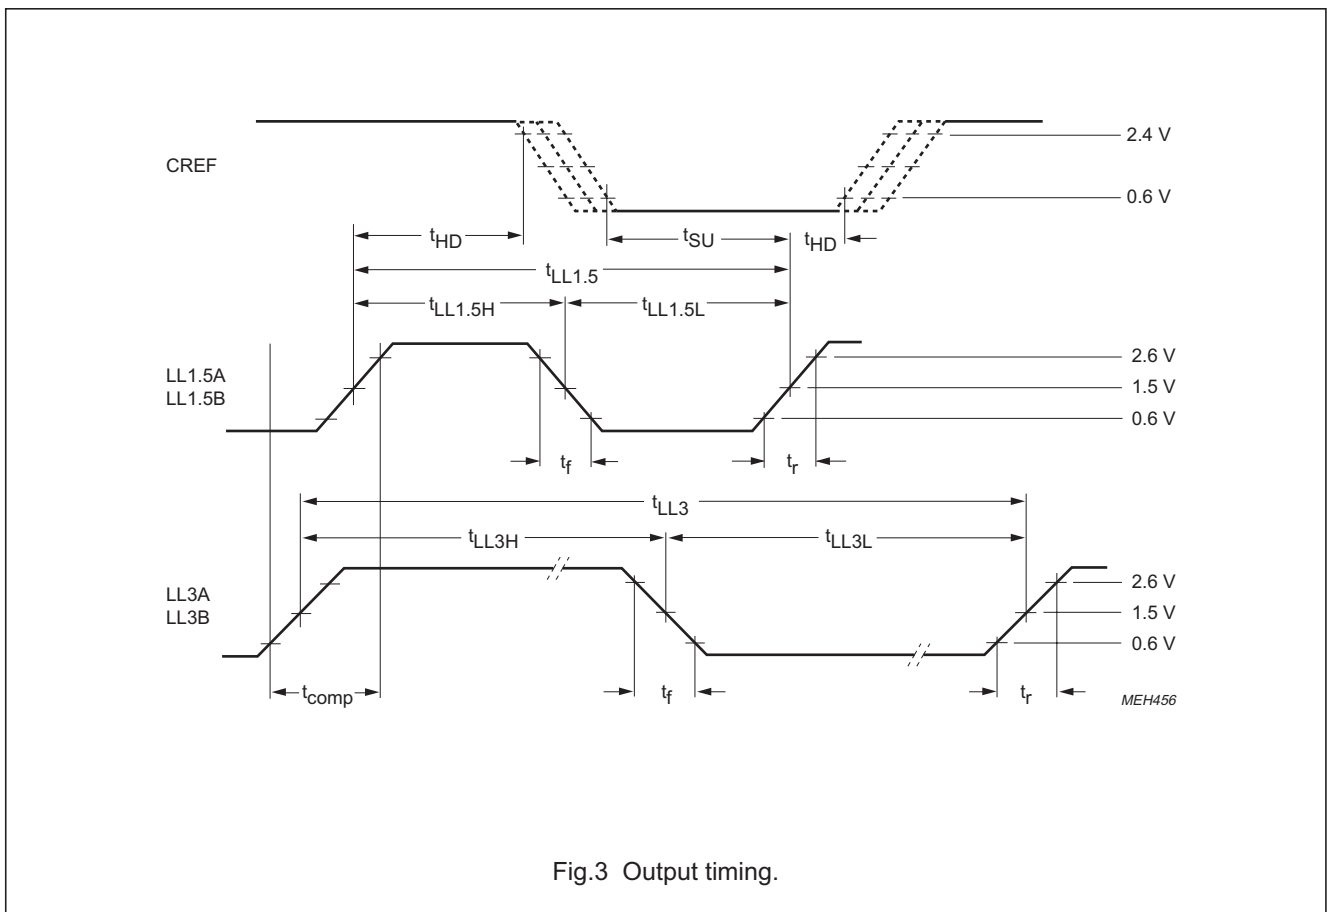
CREF

2.4 V

0.6 V

$t_{HD}$

$t_{SU}$

$t_{HD}$

$t_{LL1.5}$

$t_{LL1.5H}$

$t_{LL1.5L}$

LL1.5A
LL1.5B

2.6 V
1.5 V
0.6 V

$t_f$

$t_r$

$t_{LL3}$

$t_{LL3H}$

$t_{LL3L}$

LL3A
LL3B

2.6 V
1.5 V
0.6 V

$t_{comp}$

$t_f$

$t_r$

MEH456

Fig.3 Output timing.